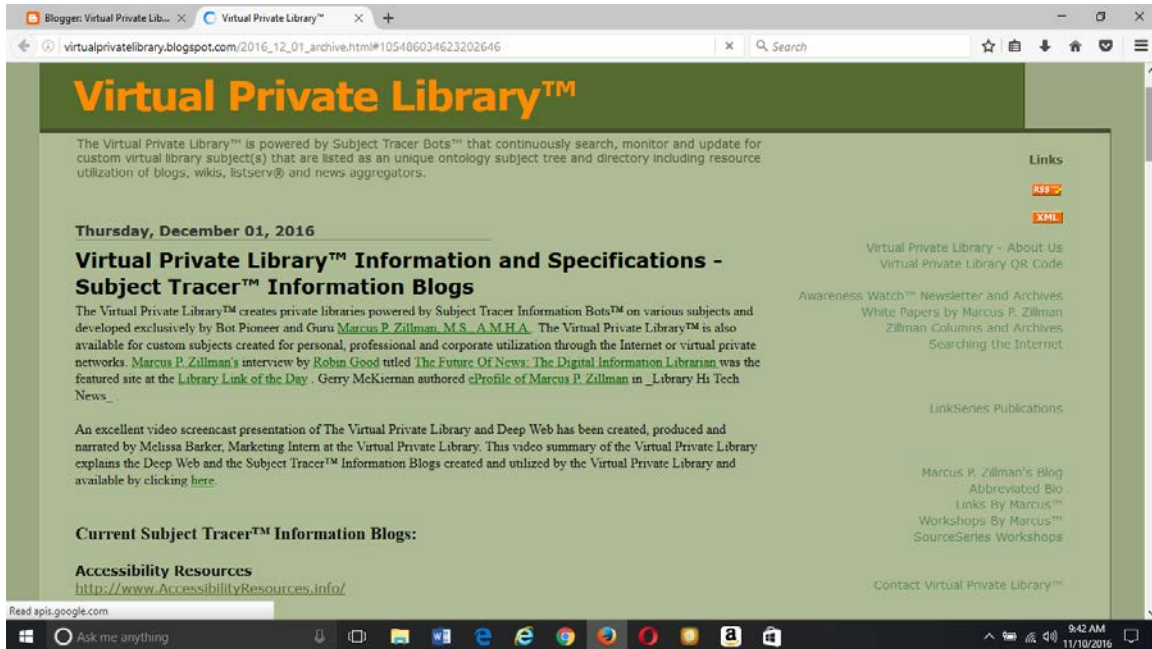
Blogger: Virtual Private Lib... ×
Virtual Private Library™ ×
+

virtualprivatelibrary.blogspot.com/2016_12_01_archive.html#105486034623202646
Search

Virtual Private Library™

The Virtual Private Library™ is powered by Subject Tracer Bots™ that continuously search, monitor and update for custom virtual library subject(s) that are listed as an unique ontology subject tree and directory including resource utilization of blogs, wikis, listserv® and news aggregators.

Thursday, December 01, 2016

Virtual Private Library™ Information and Specifications - Subject Tracer™ Information Blogs

The Virtual Private Library™ creates private libraries powered by Subject Tracer Information Bots™ on various subjects and developed exclusively by Bot Pioneer and Guru Marcus P. Zillman, M.S., A.M.H.A. The Virtual Private Library™ is also available for custom subjects created for personal, professional and corporate utilization through the Internet or virtual private networks. Marcus P. Zillman's interview by Robin Good titled The Future Of News: The Digital Information Librarian was the featured site at the Library Link of the Day . Gerry McKiernan authored eProfile of Marcus P. Zillman in _Library Hi Tech News_.

An excellent video screencast presentation of The Virtual Private Library and Deep Web has been created, produced and narrated by Melissa Barker, Marketing Intern at the Virtual Private Library. This video summary of the Virtual Private Library explains the Deep Web and the Subject Tracer™ Information Blogs created and utilized by the Virtual Private Library and available by clicking here.

Current Subject Tracer™ Information Blogs:

Accessibility Resources
http://www.AccessibilityResources.info/

Links
RSS
XML

Virtual Private Library - About Us
Virtual Private Library QR Code

Awareness Watch™ Newsletter and Archives
White Papers by Marcus P. Zillman
Zillman Columns and Archives
Searching the Internet

LinkSeries Publications

Marcus P. Zillman's Blog
Abbreviated Bio
Links By Marcus™
Workshops By Marcus™
SourceSeries Workshops

Contact Virtual Private Library™

Read apis.google.com
Ask me anything
9:42 AM
11/10/2016